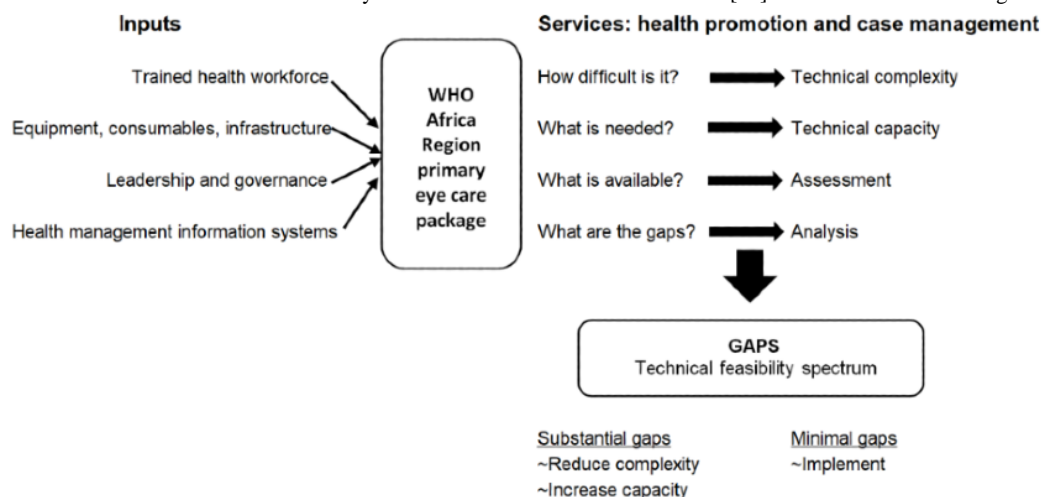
Inputs

Trained health workforce

Equipment, consumables, infrastructure

Leadership and governance

Health management information systems

WHO Africa Region primary eye care package

Services: health promotion and case management

How difficult is it? Technical complexity

What is needed? Technical capacity

What is available? Assessment

What are the gaps? Analysis

GAPS
Technical feasibility spectrum

Substantial gaps
~Reduce complexity
~Increase capacity

Minimal gaps
~Implement